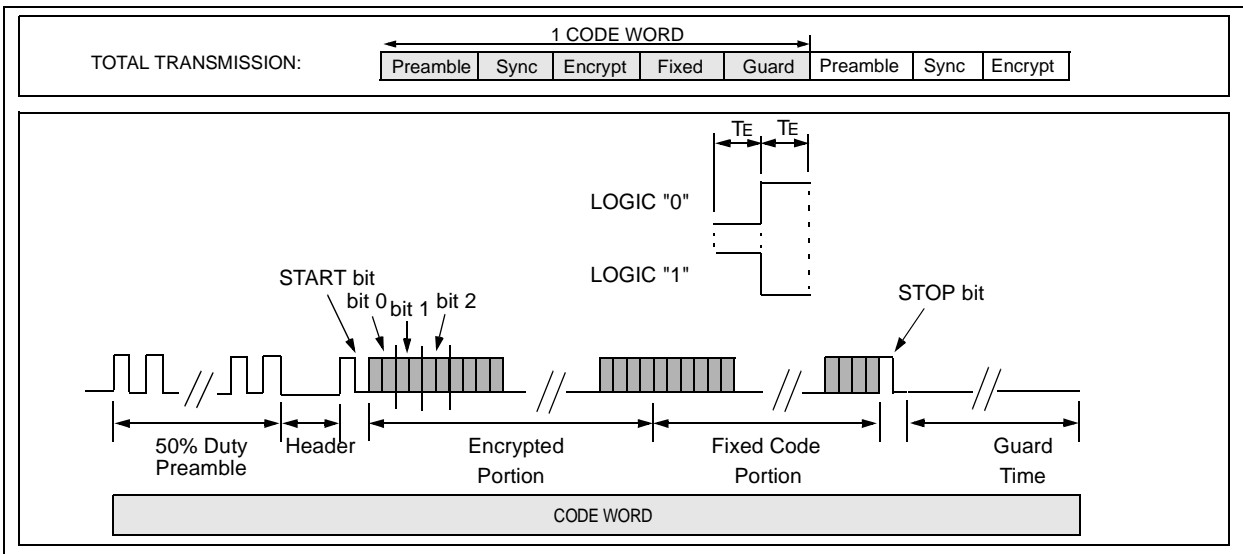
1 CODE WORD

TOTAL TRANSMISSION:

| Preamble | Sync | Encrypt | Fixed | Guard | Preamble | Sync | Encrypt |
|---|---|---|---|---|---|---|---|

$T_E$ $T_E$

LOGIC "0"

LOGIC "1"

START bit

bit 0 bit 1 bit 2

STOP bit

50% Duty Preamble

Header

Encrypted Portion

Fixed Code Portion

Guard Time

CODE WORD